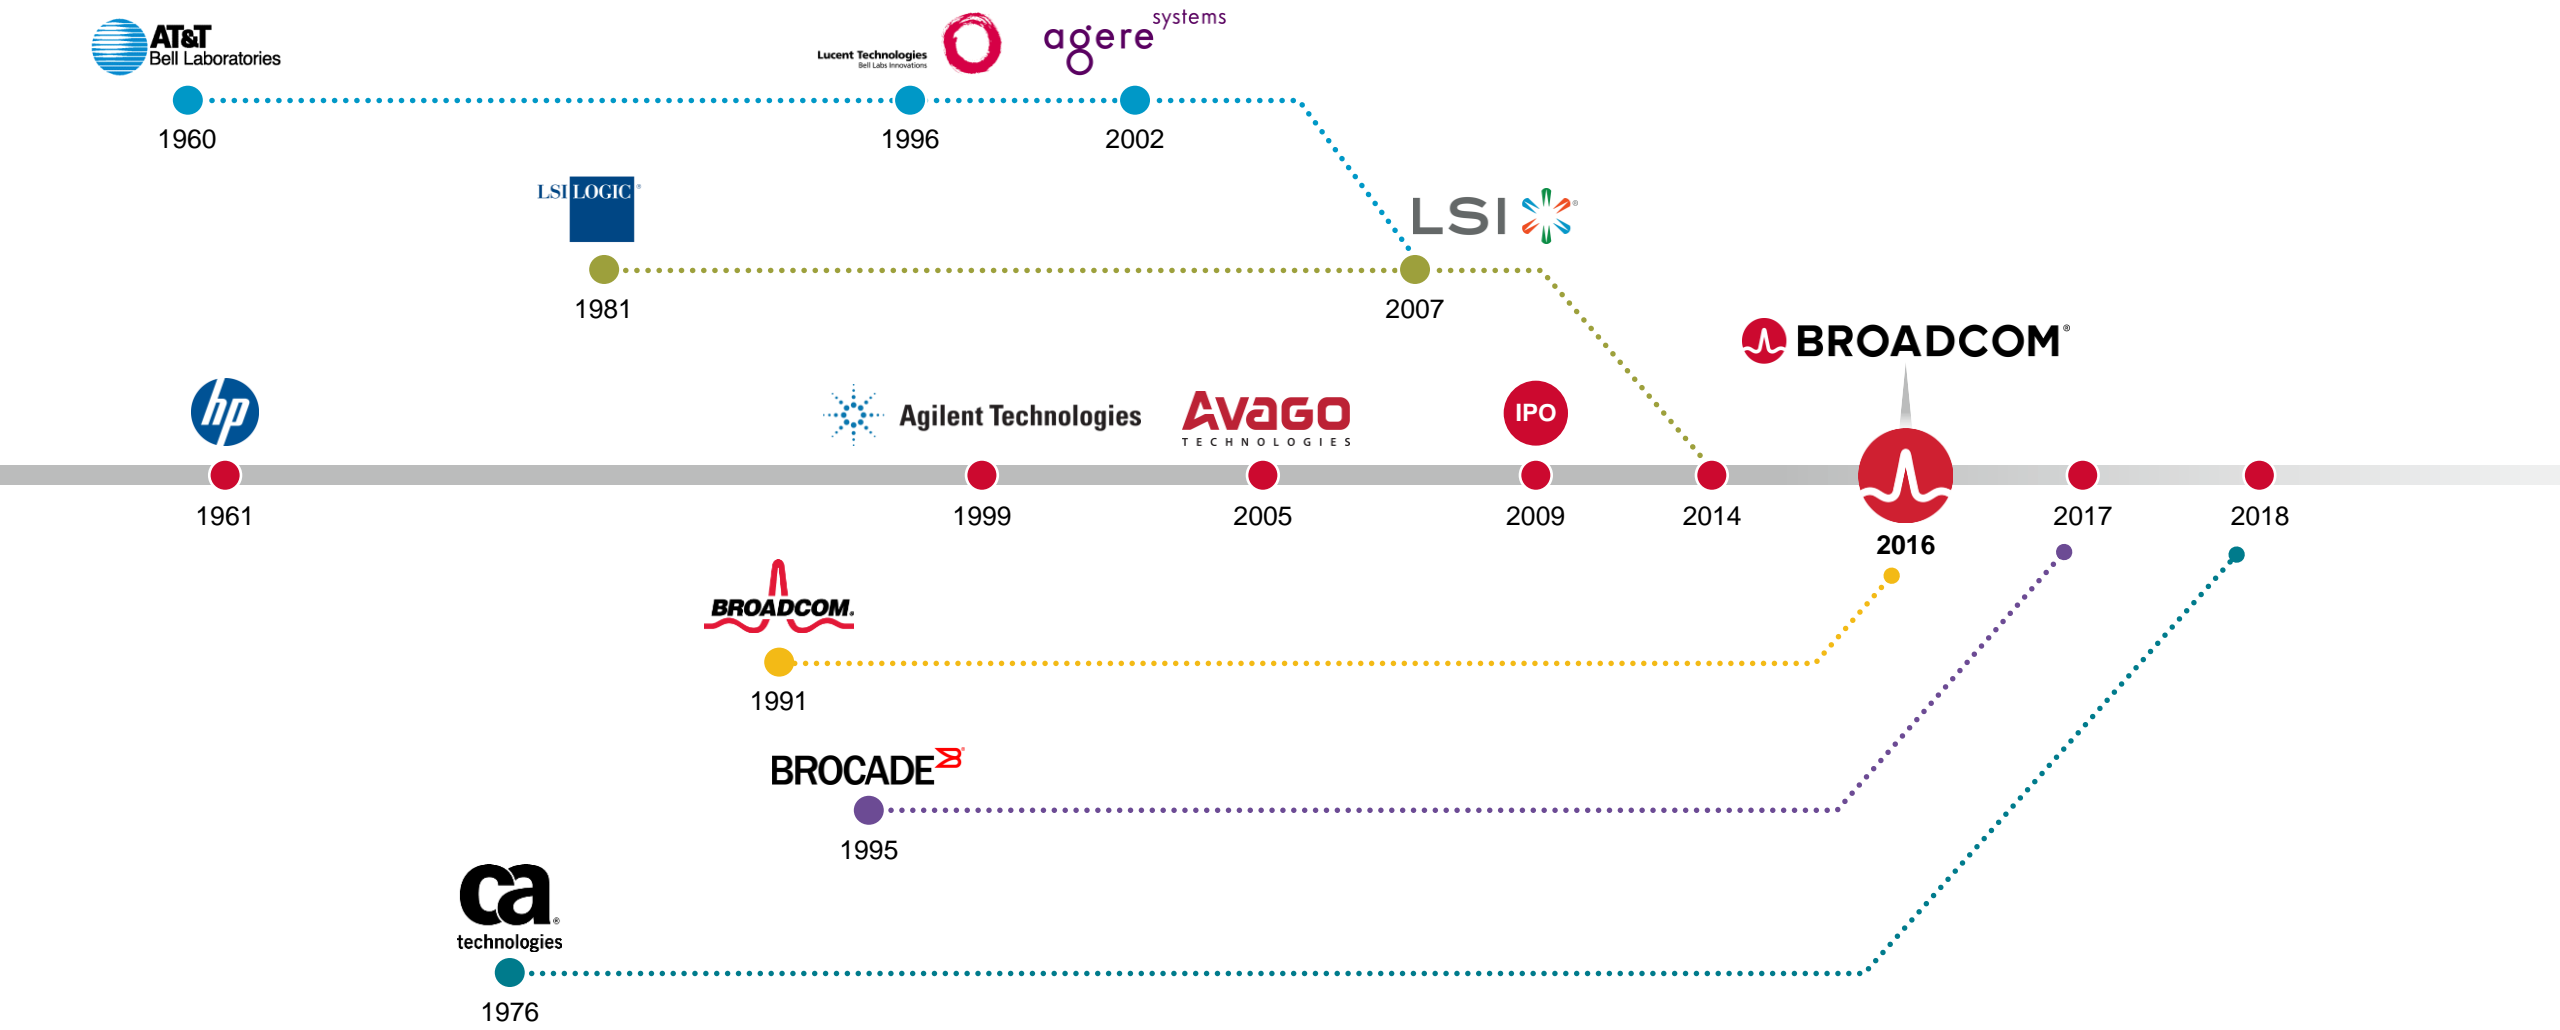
AT&T
Bell Laboratories

Lucent Technologies
Bell Labs Innovations

agere systems

1960

1996

2002

LSI LOGIC

LSI

1981

2007

BROADCOM

hp

Agilent Technologies

AVAGO
TECHNOLOGIES

IPO

1961

1999

2005

2009

2014

2016

2017

2018

BROADCOM

1991

BROCADE

1995

ca
technologies

1976